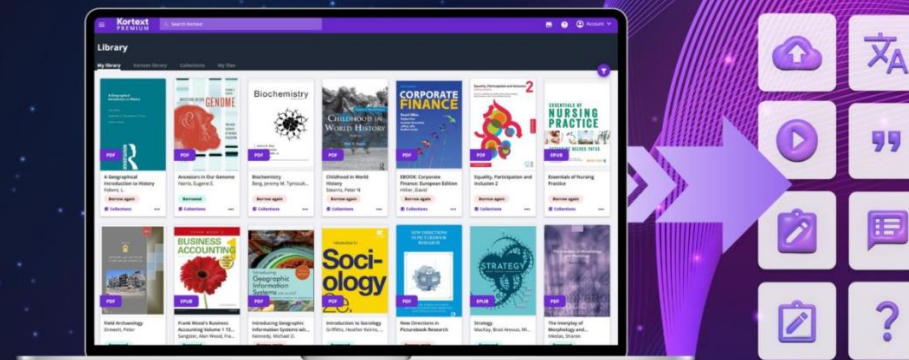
Kortext PREMIUM
Search Kortext
Account

Library

My library	Kortext library	Collections	My files

A Geographical Introduction to History
Febvre, L.
Borrow again
Collections

Ancestors in Our Genome
Harris, Eugene E.
Borrowed
Collections

Biochemistry
Berg, Jeremy M; Tymoczk...
Borrow again
Collections

Childhood in World History
Stearns, Peter N
Borrow again
Collections

EBOOK: Corporate Finance: European Edition
Hillier, David
Borrow again
Collections

Equality, Participation and Inclusion 2
Borrow again
Collections

Essentials of Nursing Practice
Borrow again
Collections

Field Archaeology
Drewett, Peter

Frank Wood's Business Accounting Volume 1 13...
Sangster, Alan Wood, Fra...

Introducing Geographic Information Systems wit...
Kennedy, Michael D.

Introduction to Sociology
Griffiths, Heather Keirns...

New Directions in Picturebook Research

Strategy
Mackay, Brad Arevuo, Mi...

The Interplay of Morphology and ...
Moskal, Sharon

PDF
EPUB

Biochemistry
CHILDHOOD IN WORLD HISTORY
CORPORATE FINANCE
ESSENTIALS OF NURSING PRACTICE
BUSINESS ACCOUNTING
Introducing Geographic Information Systems
Soci-ology
STRATEGY
GENOME